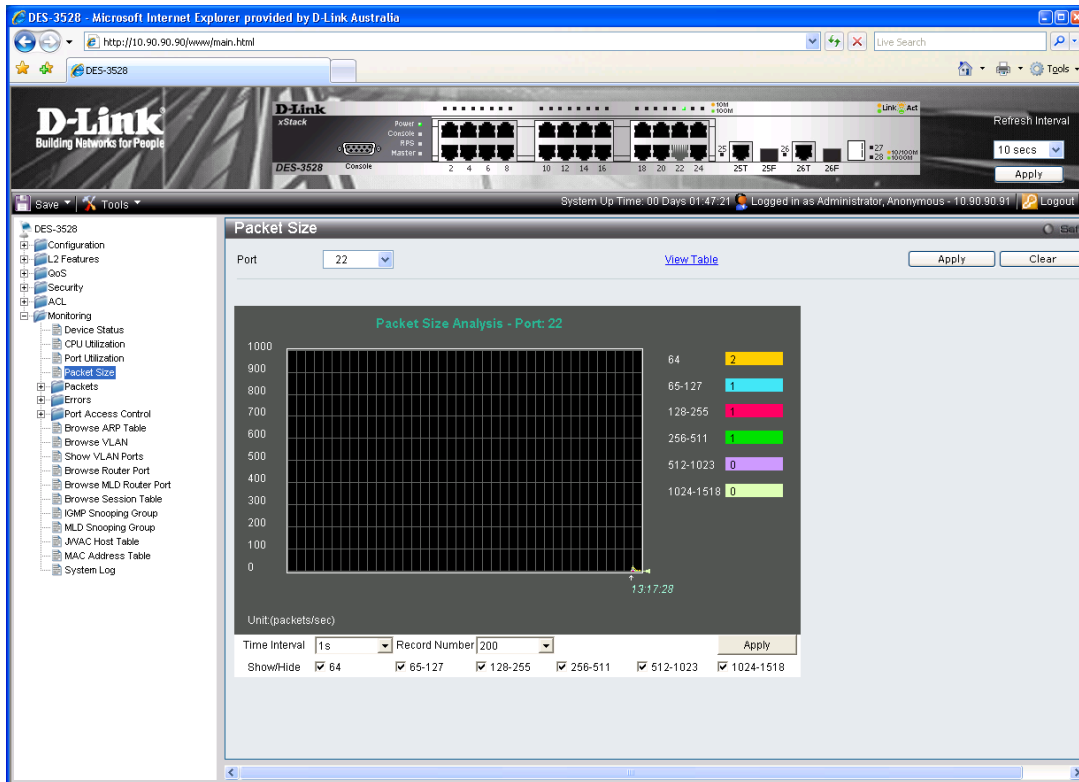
DES-3528 - Microsoft Internet Explorer provided by D-Link Australia

http://10.90.90.90/www/main.html

Live Search

DES-3528

Tools

D-Link
Building Networks for People

D-Link
xStack
Power
Console
RPS
Master
DES-3528
Console
2 4 6 8
10 12 14 16
18 20 22 24
10M
100M
25
26
25T 25F 26T 26F
Link Act
27 10/100M
28 1000M

Refresh Interval
10 secs
Apply

Save | Tools

System Up Time: 00 Days 01:47:21 Logged in as Administrator, Anonymous - 10.90.90.91 | Logout

DES-3528
Configuration
L2 Features
QoS
Security
ACL
Monitoring
Device Status
CPU Utilization
Port Utilization
Packet Size
Packets
Errors
Port Access Control
Browse ARP Table
Browse VLAN
Show VLAN Ports
Browse Router Port
Browse MLD Router Port
Browse Session Table
IGMP Snooping Group
MLD Snooping Group
JWAC Host Table
MAC Address Table
System Log

Packet Size

Port 22
View Table
Apply
Clear

Packet Size Analysis - Port: 22

1000
900
800
700
600
500
400
300
200
100
0

13:17:28

Unit:(packets/sec)

| 64 | 2 |
|---|---|
| 65-127 | 1 |
| 128-255 | 1 |
| 256-511 | 1 |
| 512-1023 | 0 |
| 1024-1518 | 0 |

Time Interval 1s
Record Number 200
Apply

Show/Hide 64 65-127 128-255 256-511 512-1023 1024-1518